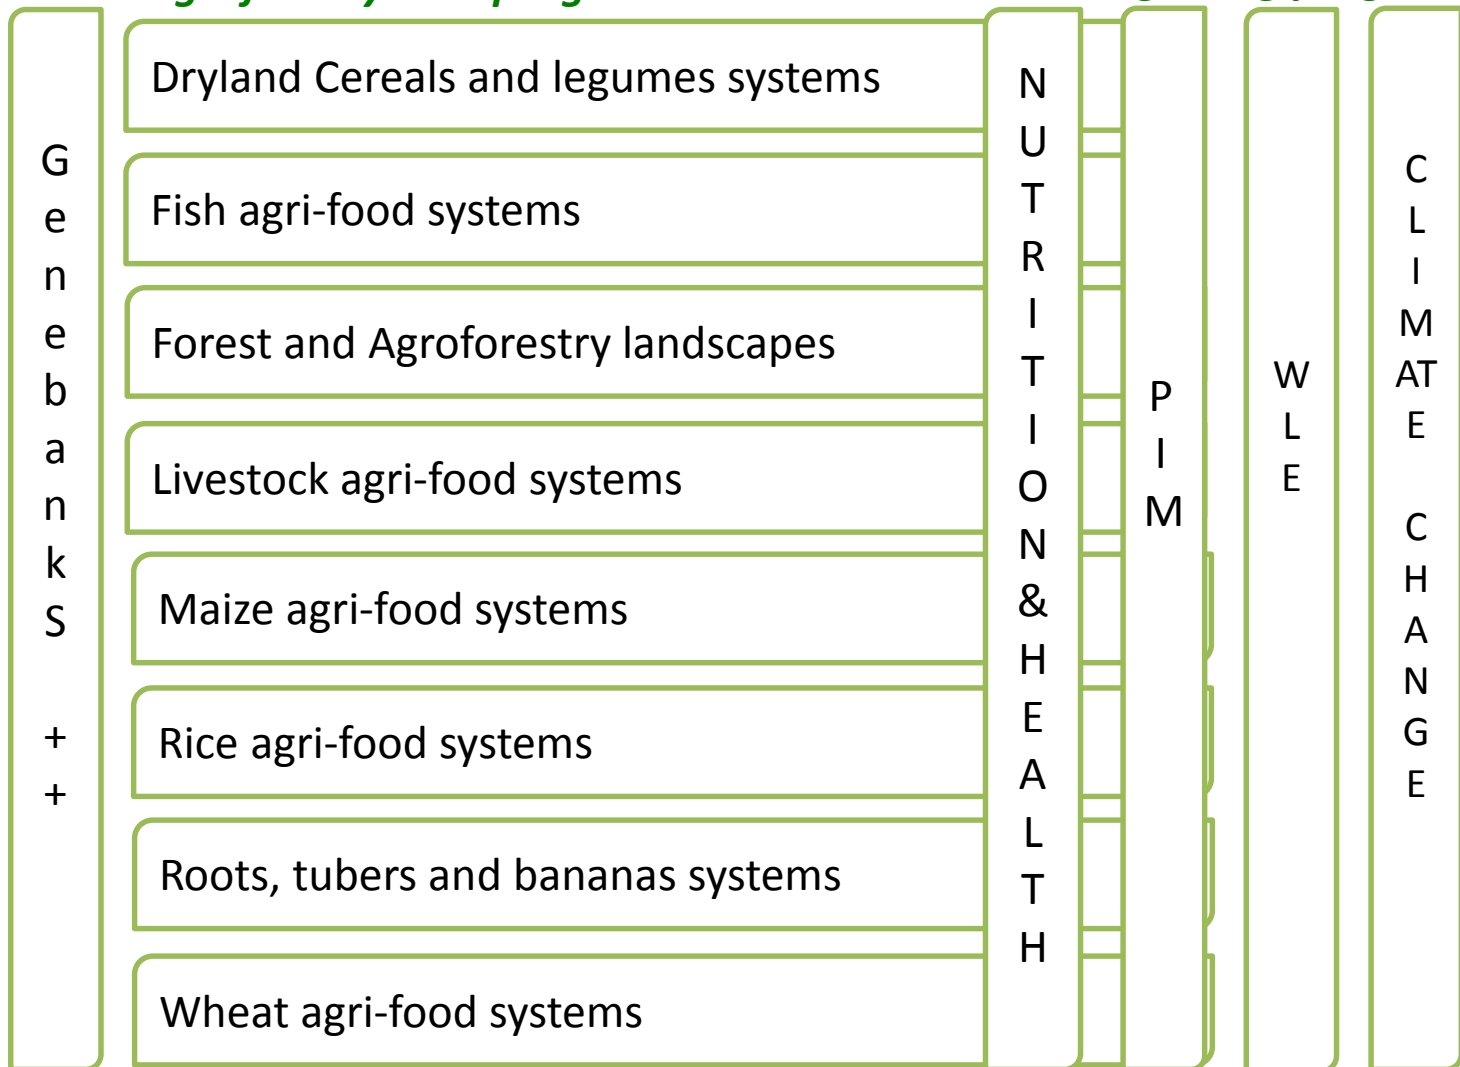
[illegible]

Genebanks

+
+

Dryland Cereals and legumes systems

Fish agri-food systems

Forest and Agroforestry landscapes

Livestock agri-food systems

Maize agri-food systems

Rice agri-food systems

Roots, tubers and bananas systems

Wheat agri-food systems

NUTRITION&HEALTH

PIM

WLE

CLIMATE

CHANGE